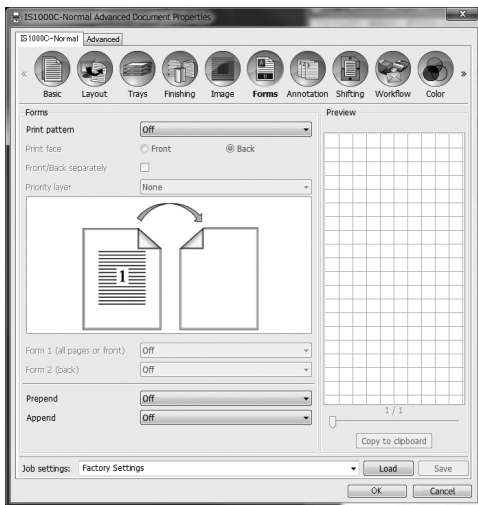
IS1000C-Normal Advanced Document Properties

IS1000C-Normal | Advanced

«
Basic
Layout
Trays
Finishing
Image
Forms
Annotation
Shifting
Workflow
Color
»

Forms

Print pattern | Off
Print face | Front | Back
Front/Back separately
Priority layer | None

1

Form 1 (all pages or front) | Off
Form 2 (back) | Off

Prepend | Off
Append | Off

Preview

1 / 1

Copy to clipboard

Job settings: | Factory Settings | Load | Save

OK | Cancel